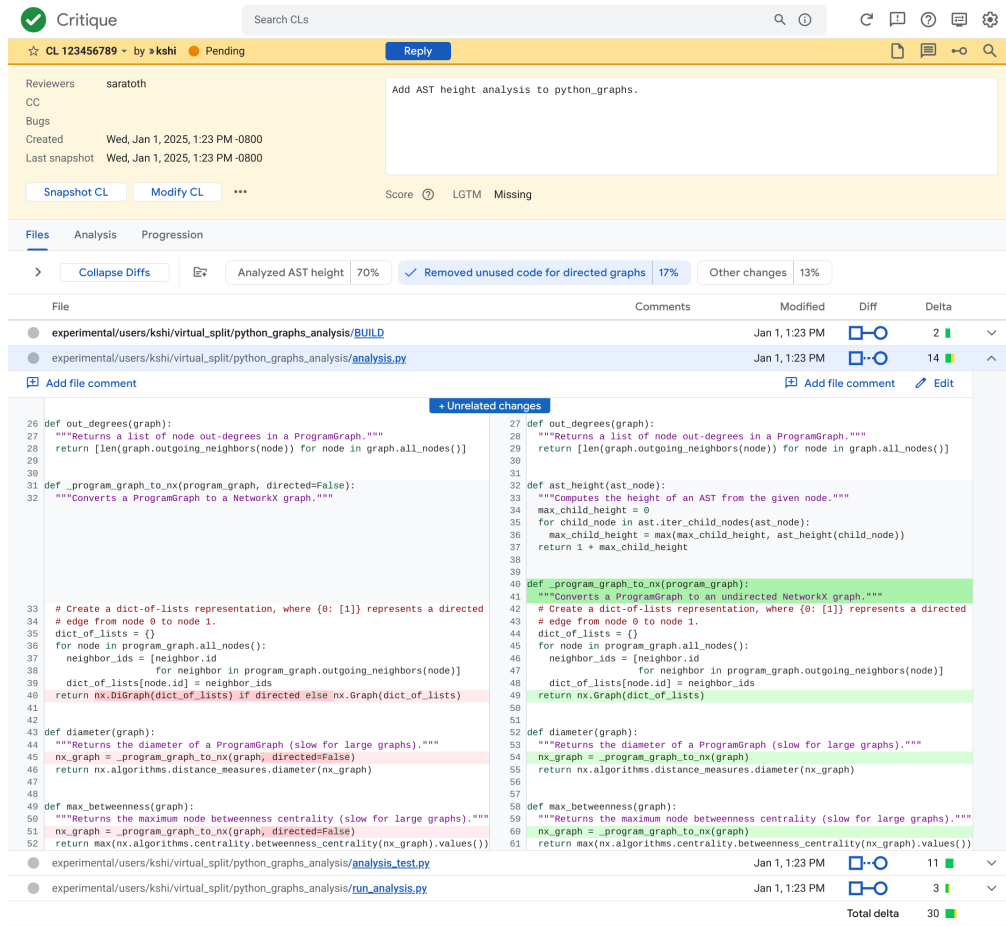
Critique

Search CLs

CL 123456789 by kshi Pending

Reply

Reviewers saratoth
CC
Bugs
Created Wed, Jan 1, 2025, 1:23 PM -0800
Last snapshot Wed, Jan 1, 2025, 1:23 PM -0800

Add AST height analysis to python_graphs.

Snapshot CL Modify CL •••

Score LGTM Missing

Files Analysis Progression

Collapse Diffs Analyzed AST height 70% Removed unused code for directed graphs 17% Other changes 13%

| File | Comments | Modified | Diff | Delta |
|---|---|---|---|---|
| experimental/users/kshi/virtual_split/python_graphs_analysis/BUILD | | Jan 1, 1:23 PM | | 2 |
| experimental/users/kshi/virtual_split/python_graphs_analysis/analysis.py | | Jan 1, 1:23 PM | | 14 |

Add file comment Add file comment Edit

+ Unrelated changes

26 def out_degrees(graph):
27 """Returns a list of node out-degrees in a ProgramGraph."""
28 return [len(graph.outgoing_neighbors(node)) for node in graph.all_nodes()]
29
30
31 def _program_graph_to_nx(program_graph, directed=False):
32 """Converts a ProgramGraph to a NetworkX graph."""
33 # Create a dict-of-lists representation, where {0: [1]} represents a directed
34 # edge from node 0 to node 1.
35 dict_of_lists = {}
36 for node in program_graph.all_nodes():
37 neighbor_ids = [neighbor.id
38 for neighbor in program_graph.outgoing_neighbors(node)]
39 dict_of_lists[node.id] = neighbor_ids
40 return nx.DiGraph(dict_of_lists) if directed else nx.Graph(dict_of_lists)
41
42
43 def diameter(graph):
44 """Returns the diameter of a ProgramGraph (slow for large graphs)."""
45 nx_graph = _program_graph_to_nx(graph, directed=False)
46 return nx.algorithms.distance_measures.diameter(nx_graph)
47
48
49 def max_betweenness(graph):
50 """Returns the maximum node betweenness centrality (slow for large graphs)."""
51 nx_graph = _program_graph_to_nx(graph, directed=False)
52 return max(nx.algorithms.centrality.betweenness_centrality(nx_graph).values())

27 def out_degrees(graph):
28 """Returns a list of node out-degrees in a ProgramGraph."""
29 return [len(graph.outgoing_neighbors(node)) for node in graph.all_nodes()]
30
31
32 def ast_height(ast_node):
33 """Computes the height of an AST from the given node."""
34 max_child_height = 0
35 for child_node in ast.iter_child_nodes(ast_node):
36 max_child_height = max(max_child_height, ast_height(child_node))
37 return 1 + max_child_height
38
39
40 def _program_graph_to_nx(program_graph):
41 """Converts a ProgramGraph to an undirected NetworkX graph."""
42 # Create a dict-of-lists representation, where {0: [1]} represents a directed
43 # edge from node 0 to node 1.
44 dict_of_lists = {}
45 for node in program_graph.all_nodes():
46 neighbor_ids = [neighbor.id
47 for neighbor in program_graph.outgoing_neighbors(node)]
48 dict_of_lists[node.id] = neighbor_ids
49 return nx.Graph(dict_of_lists)
50
51
52 def diameter(graph):
53 """Returns the diameter of a ProgramGraph (slow for large graphs)."""
54 nx_graph = _program_graph_to_nx(graph)
55 return nx.algorithms.distance_measures.diameter(nx_graph)
56
57
58 def max_betweenness(graph):
59 """Returns the maximum node betweenness centrality (slow for large graphs)."""
60 nx_graph = _program_graph_to_nx(graph)
61 return max(nx.algorithms.centrality.betweenness_centrality(nx_graph).values())

| File | Comments | Modified | Diff | Delta |
|---|---|---|---|---|
| experimental/users/kshi/virtual_split/python_graphs_analysis/analysis_test.py | | Jan 1, 1:23 PM | | 11 |
| experimental/users/kshi/virtual_split/python_graphs_analysis/run_analysis.py | | Jan 1, 1:23 PM | | 3 |

Total delta 30